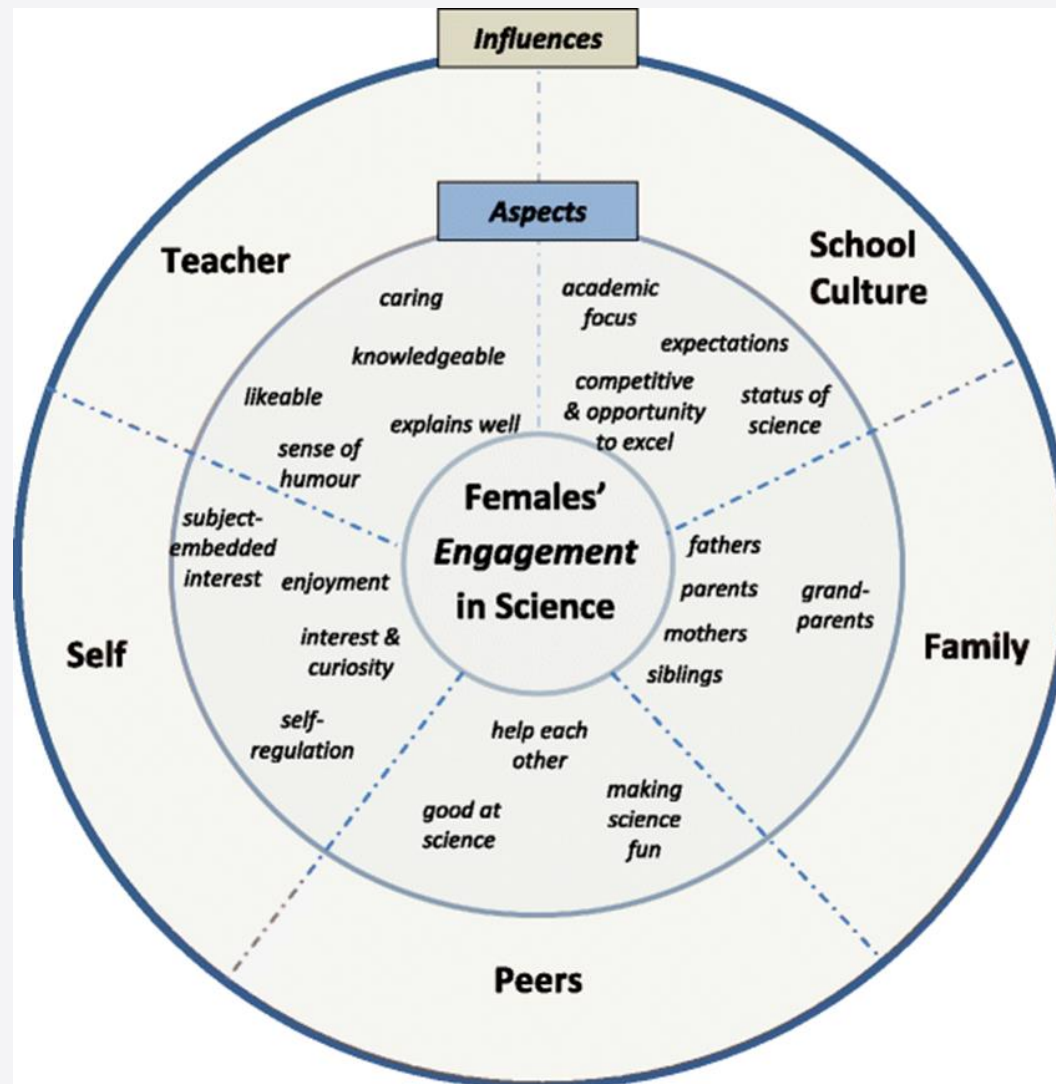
Influences

Aspects

Teacher

caring

knowledgeable

likeable

explains well

sense of humour

School Culture

academic focus

expectations

competitive & opportunity to excel

status of science

Females' Engagement in Science

Self

subject-embedded interest

enjoyment

interest & curiosity

self-regulation

Family

fathers

parents

grand-parents

mothers

siblings

help each other

good at science

making science fun

Peers